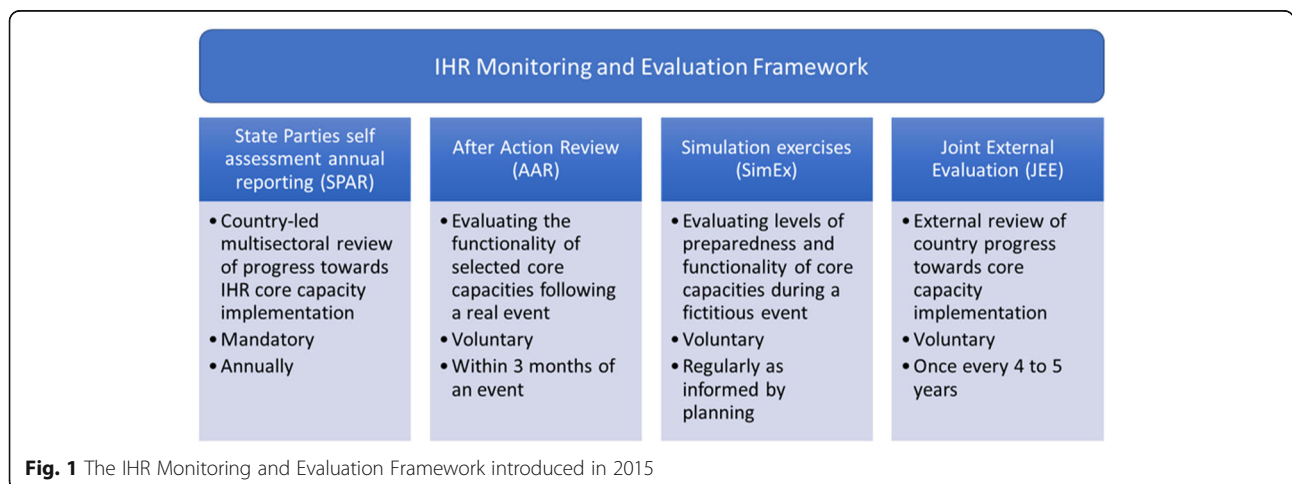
IHR Monitoring and Evaluation Framework

State Parties self assessment annual reporting (SPAR)

• Country-led multisectoral review of progress towards IHR core capacity implementation
• Mandatory
• Annually

After Action Review (AAR)

• Evaluating the functionality of selected core capacities following a real event
• Voluntary
• Within 3 months of an event

Simulation exercises (SimEx)

• Evaluating levels of preparedness and functionality of core capacities during a fictitious event
• Voluntary
• Regularly as informed by planning

Joint External Evaluation (JEE)

• External review of country progress towards core capacity implementation
• Voluntary
• Once every 4 to 5 years

Fig. 1 The IHR Monitoring and Evaluation Framework introduced in 2015